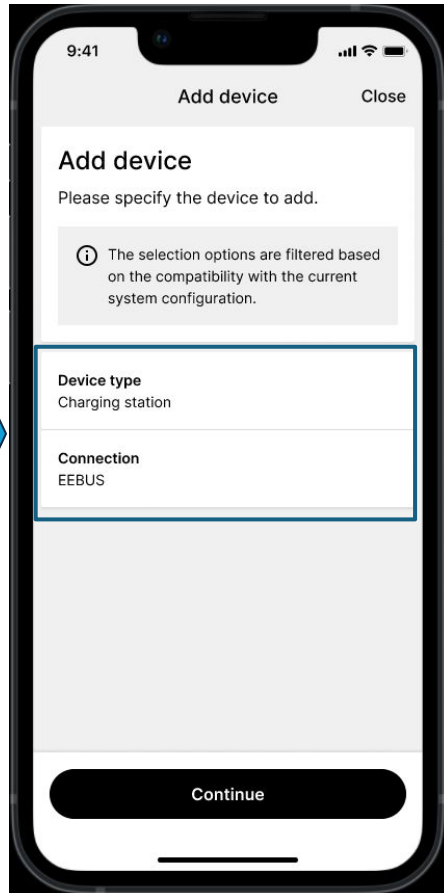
9:41

Add device

Close

Add device

Please specify the device to add.

The selection options are filtered based on the compatibility with the current system configuration.

Device type
Charging station

Connection
EEBUS

Continue